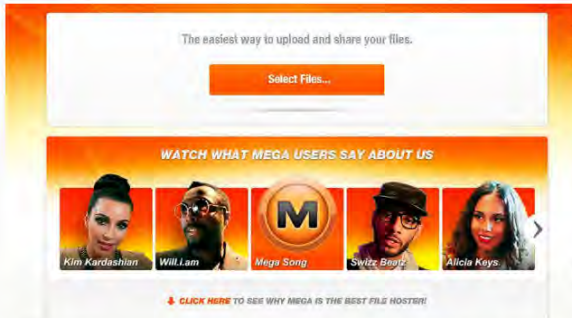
The easiest way to upload and share your files.

Select Files...

WATCH WHAT MEGA USERS SAY ABOUT US

M

Kim Kardashian

Will.I.am

Mega Song

Swizz Beatz

Alicia Keys

CLICK HERE TO SEE WHY MEGA IS THE BEST FILE HOSTER!